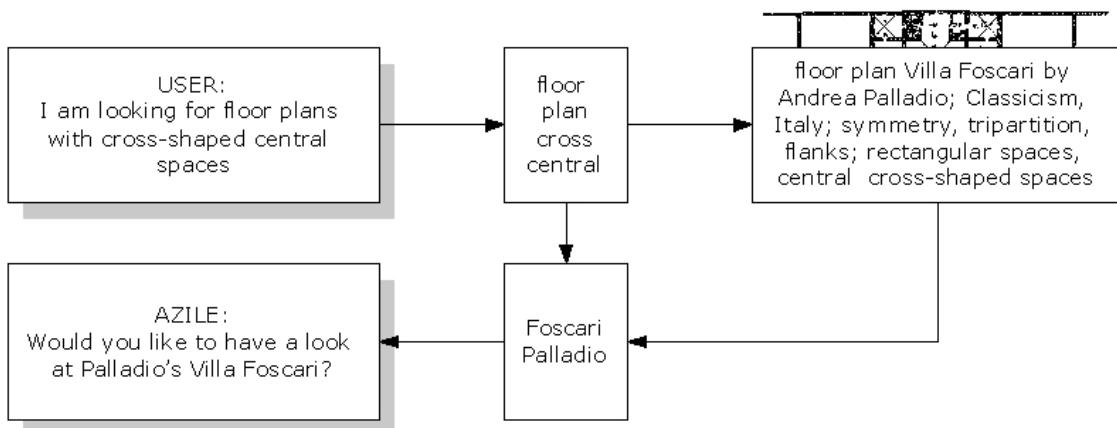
USER:
I am looking for floor plans with cross-shaped central spaces

floor plan cross central

floor plan Villa Foscari by Andrea Palladio; Classicism, Italy; symmetry, tripartition, flanks; rectangular spaces, central cross-shaped spaces

Foscari Palladio

AZILE:
Would you like to have a look at Palladio's Villa Foscari?